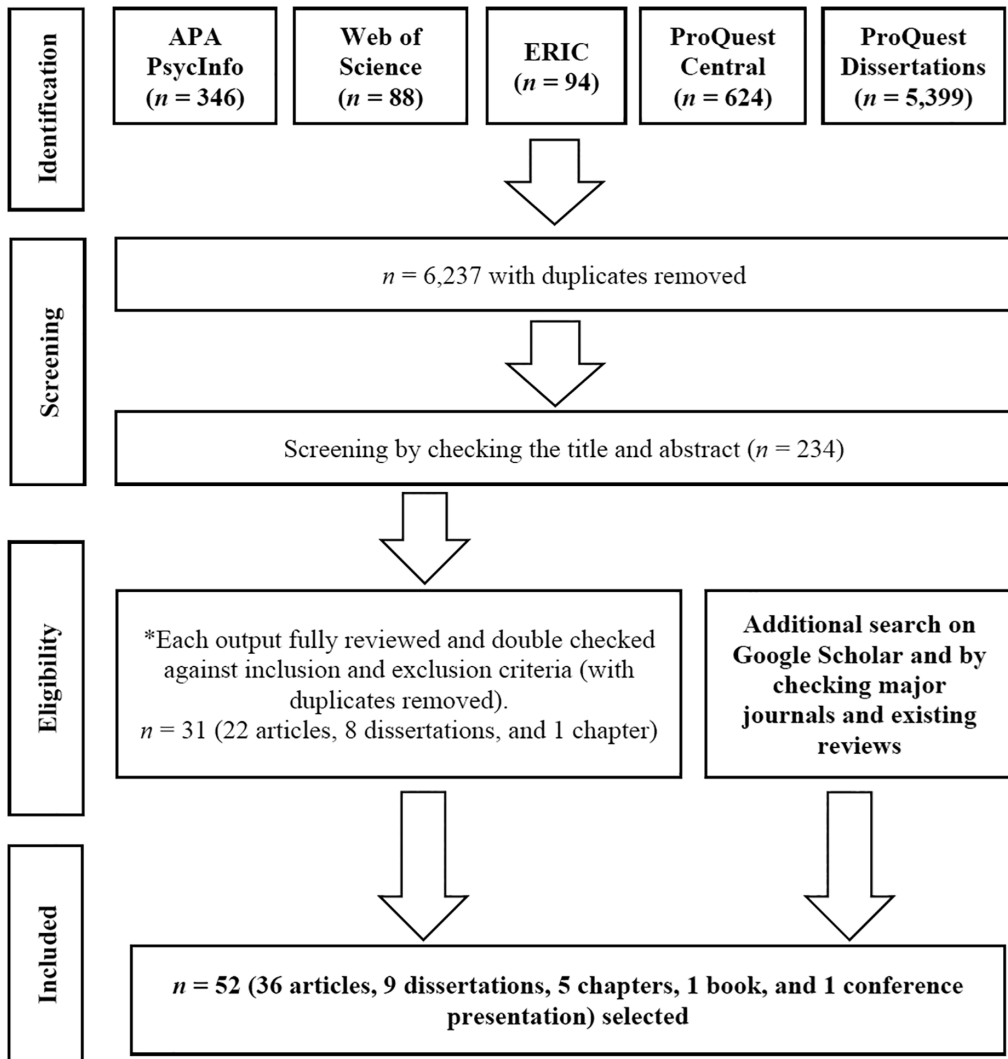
Identification

APA PsycInfo ($n$ = 346)

Web of Science ($n$ = 88)

ERIC ($n$ = 94)

ProQuest Central ($n$ = 624)

ProQuest Dissertations ($n$ = 5,399)

Screening

$n$ = 6,237 with duplicates removed

Screening by checking the title and abstract ($n$ = 234)

Eligibility

*Each output fully reviewed and double checked against inclusion and exclusion criteria (with duplicates removed). $n$ = 31 (22 articles, 8 dissertations, and 1 chapter)

Additional search on Google Scholar and by checking major journals and existing reviews

Included

$n$ = 52 (36 articles, 9 dissertations, 5 chapters, 1 book, and 1 conference presentation) selected